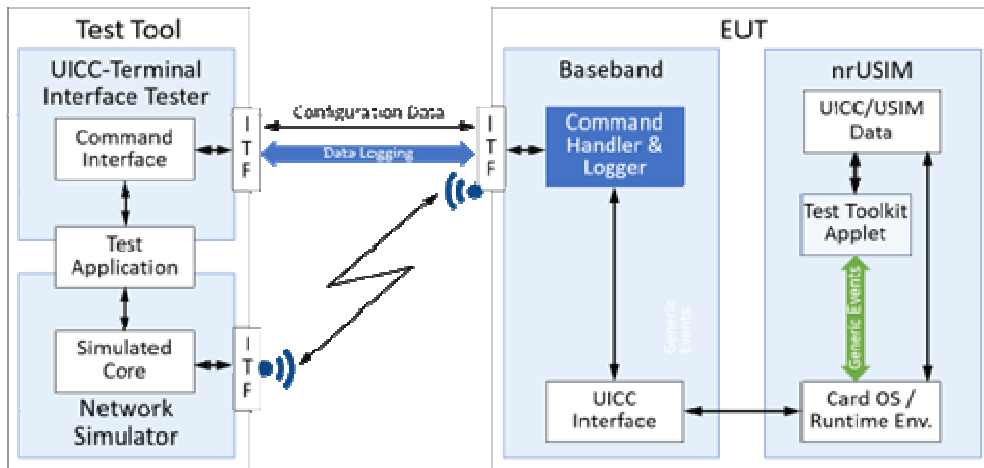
Test Tool

UICC-Terminal Interface Tester

Command Interface

Test Application

Simulated Core

Network Simulator

I T F

Configuration Data

Data Logging

I T F

I T F

EUT

Baseband

Command Handler & Logger

Generic Events

UICC Interface

nrUSIM

UICC/USIM Data

Test Toolkit Applet

Generic Events

Card OS / Runtime Env.